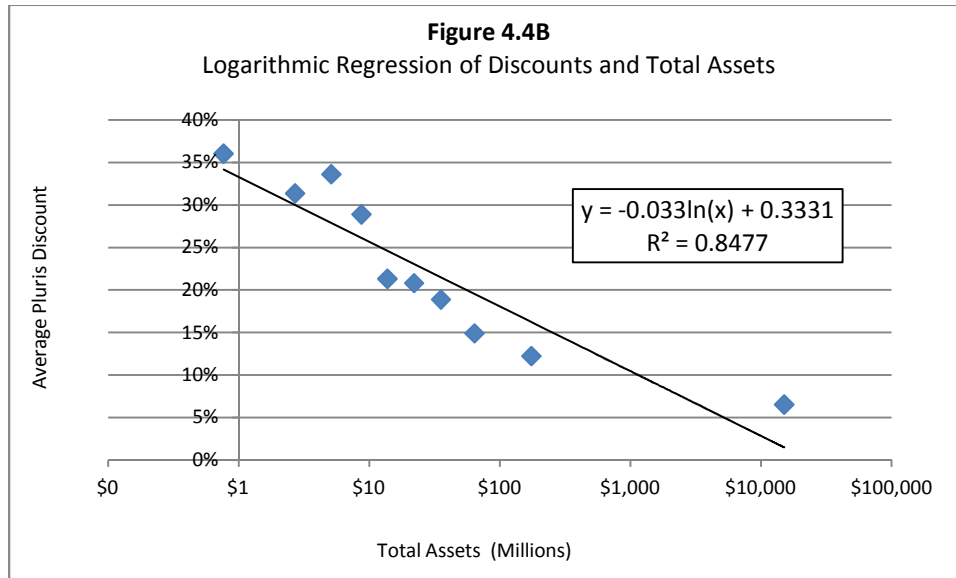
**Figure 4.4B**
Logarithmic Regression of Discounts and Total Assets

Average Pluris Discount

40%
35%
30%
25%
20%
15%
10%
5%
0%

$y = -0.033\ln(x) + 0.3331$
$R^2 = 0.8477$

$0 $1 $10 $100 $1,000 $10,000 $100,000

Total Assets (Millions)